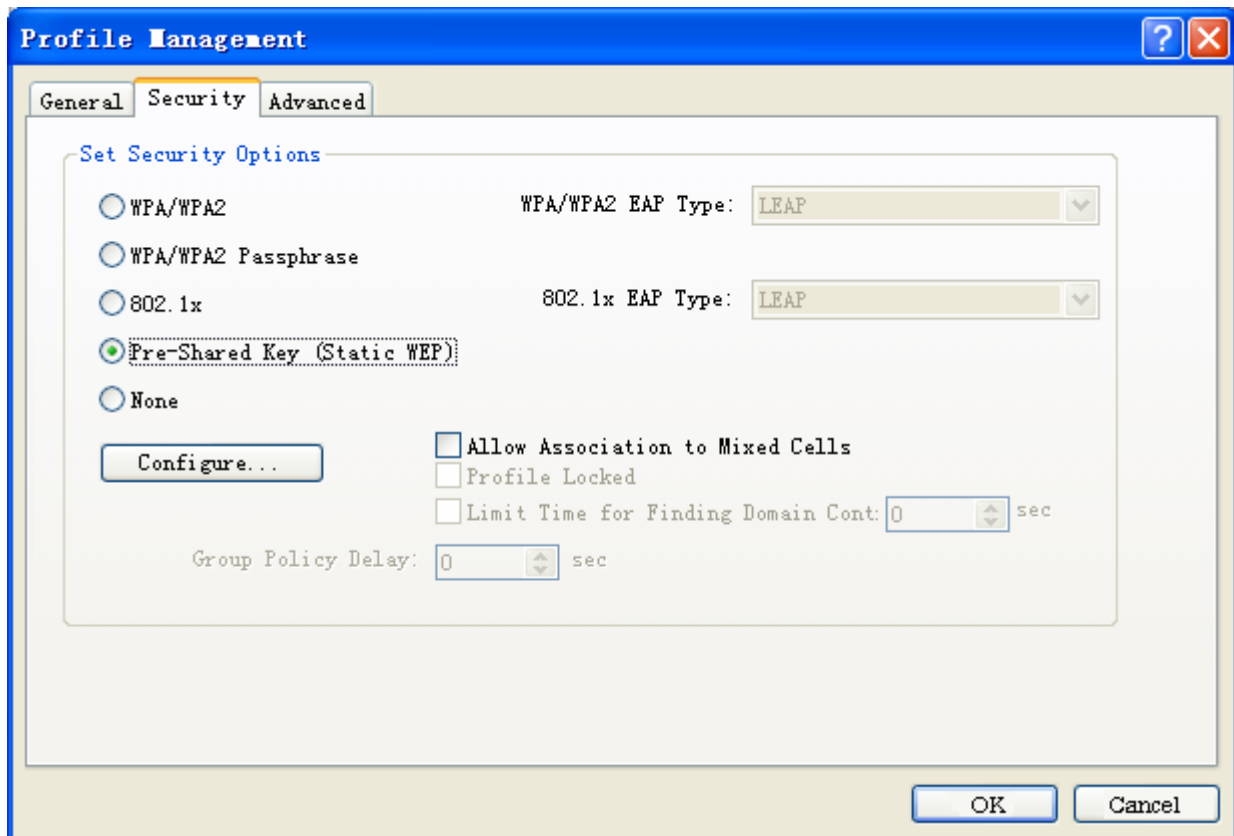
Profile Management

General
Security
Advanced

Set Security Options

WPA/WPA2
WPA/WPA2 EAP Type: LEAP

WPA/WPA2 Passphrase

802.1x
802.1x EAP Type: LEAP

Pre-Shared Key (Static WEP)

None

Configure...

Allow Association to Mixed Cells
Profile Locked
Limit Time for Finding Domain Cont: 0 sec

Group Policy Delay: 0 sec

OK
Cancel